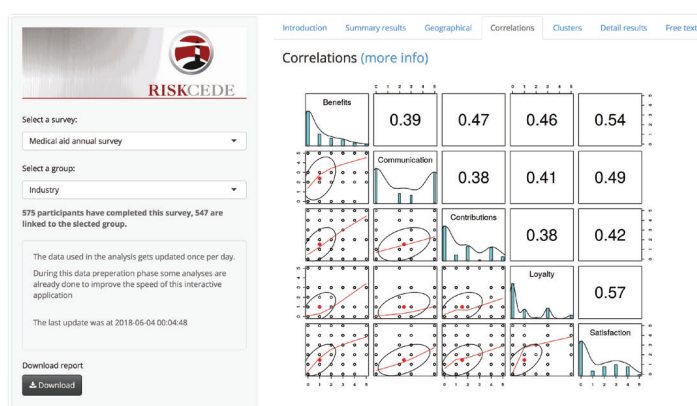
RISKCEDE

Select a survey:

Medical aid annual survey

Select a group:

Industry

575 participants have completed this survey, 547 are linked to the selected group.

The data used in the analysis gets updated once per day.

During this data preperation phase some analyses are already done to improve the speed of this interactive application

The last update was at 2018-06-04 00:04:48

Download report

Download

Introduction | Summary results | Geographical | Correlations | Clusters | Detail results | Free text

Correlations (more info)

| Benefits | 0.39 | 0.47 | 0.46 | 0.54 |
|---|---|---|---|---|
| | Communication | 0.38 | 0.41 | 0.49 |
| | | Contributions | 0.38 | 0.42 |
| | | | Loyalty | 0.57 |
| | | | | Satisfaction |

0 1 2 3 4 5